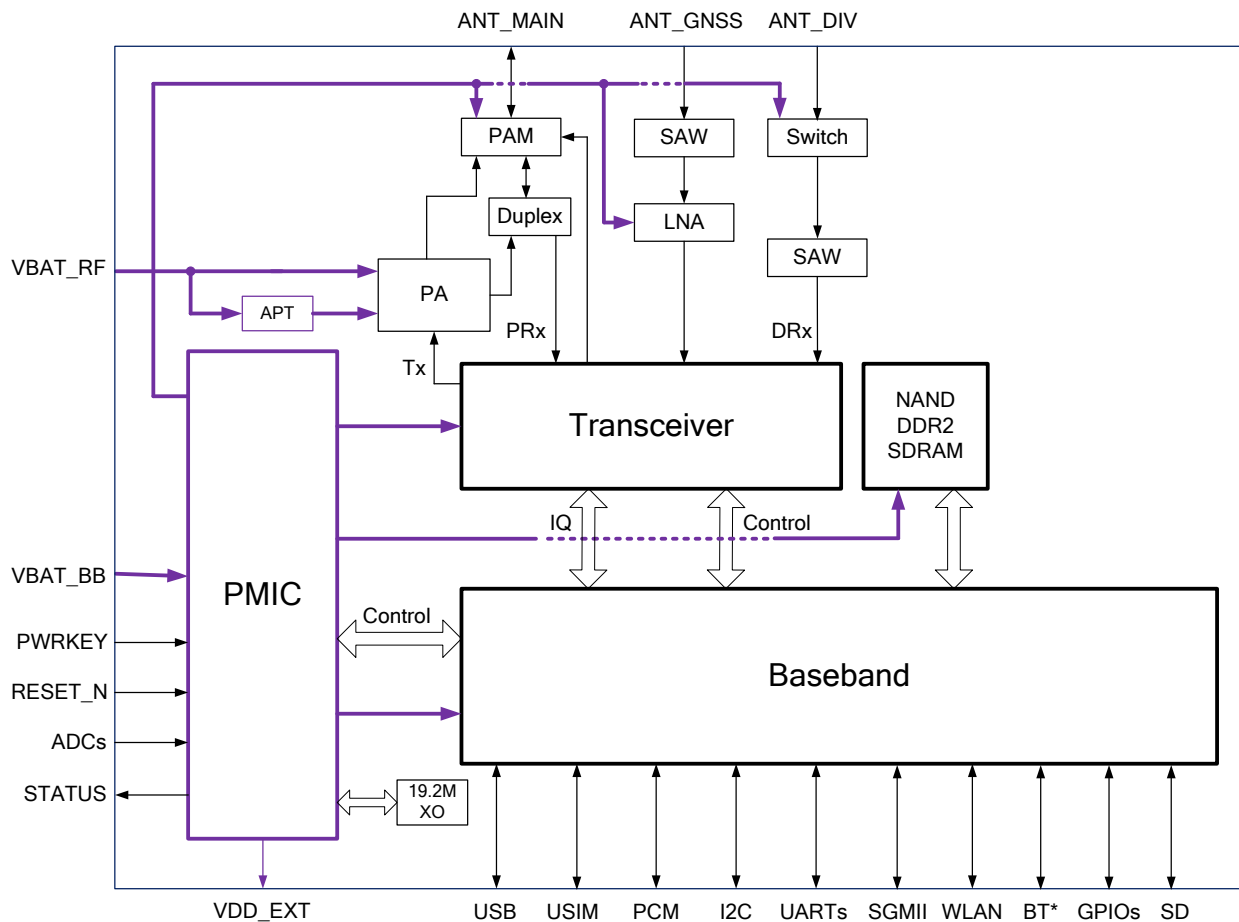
ANT_MAIN ANT_GNSS ANT_DIV

PAM

SAW

Switch

Duplex

LNA

SAW

VBAT_RF

PA

APT

PRx

DRx

Tx

Transceiver

NAND
DDR2
SDRAM

IQ

Control

VBAT_BB

PMIC

Control

PWRKEY

Baseband

RESET_N

ADCs

STATUS

19.2M
XO

VDD_EXT

USB USIM PCM I2C UARTs SGMII WLAN BT* GPIOs SD